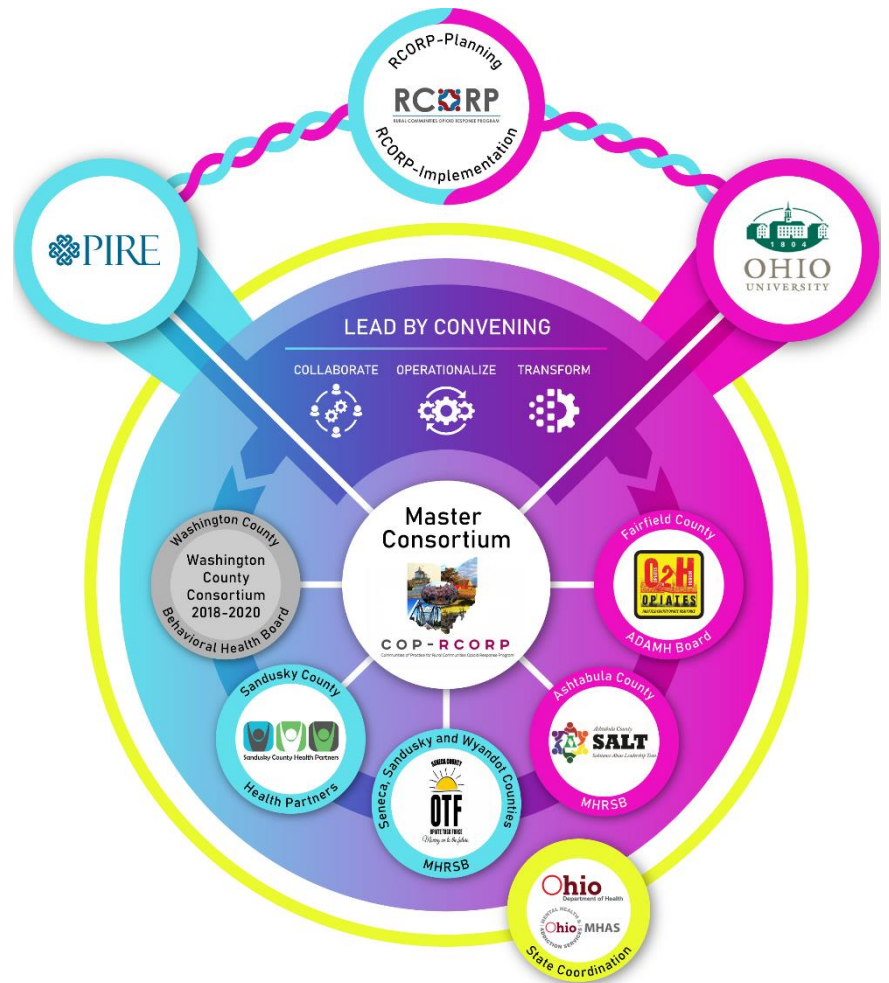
RCORP-Planning
RCORP
RURAL COMMUNITIES OPIOID RESPONSE PROGRAM
RCORP-Implementation

PIRE

1804
OHIO
UNIVERSITY

LEAD BY CONVENING
COLLABORATE OPERATIONALIZE TRANSFORM

Master
Consortium
COP-RCORP
Communities of Practice for Rural Communities Opioid Response Program

Washington County
Washington County Consortium 2018-2020
Behavioral Health Board

Fairfield County
O2H
OPIATES
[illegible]
ADAMH Board

Sandusky County
Sandusky County Health Partners
Health Partners

Seneca, Sandusky and Wyandot Counties
SENECA COUNTY
OTF
OPIATE TASK FORCE
Moving on to the future.
MHRSB

Ashtabula County
Ashtabula County
SALT
Substance Abuse Leadership Team
MHRSB

Ohio
Department of Health
Ohio MHAS
MENTAL HEALTH & ADDICTION SERVICES
State Coordination